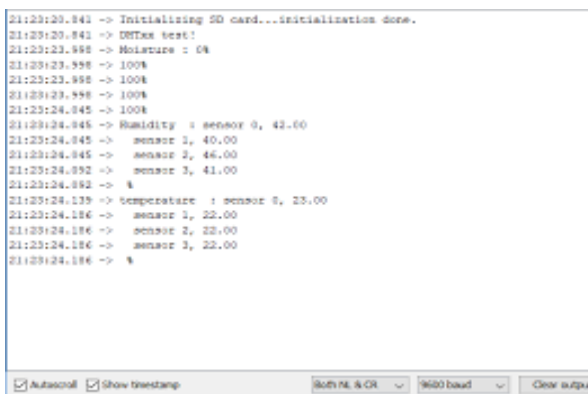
21:23:20.841 -> Initialising SD card...initialization done.
21:23:20.841 -> DHTxx test!
21:23:23.998 -> Moisture : 0%
21:23:23.998 -> 100%
21:23:23.998 -> 100%
21:23:23.998 -> 100%
21:23:24.045 -> 100%
21:23:24.045 -> Humidity : sensor 0, 42.00
21:23:24.045 -> sensor 1, 40.00
21:23:24.045 -> sensor 2, 46.00
21:23:24.092 -> sensor 3, 41.00
21:23:24.092 -> %
21:23:24.139 -> temperature : sensor 0, 23.00
21:23:24.186 -> sensor 1, 22.00
21:23:24.186 -> sensor 2, 22.00
21:23:24.186 -> sensor 3, 22.00
21:23:24.186 -> %

Autoscroll Show timestamp Both NL & CR 9600 baud Clear outpu